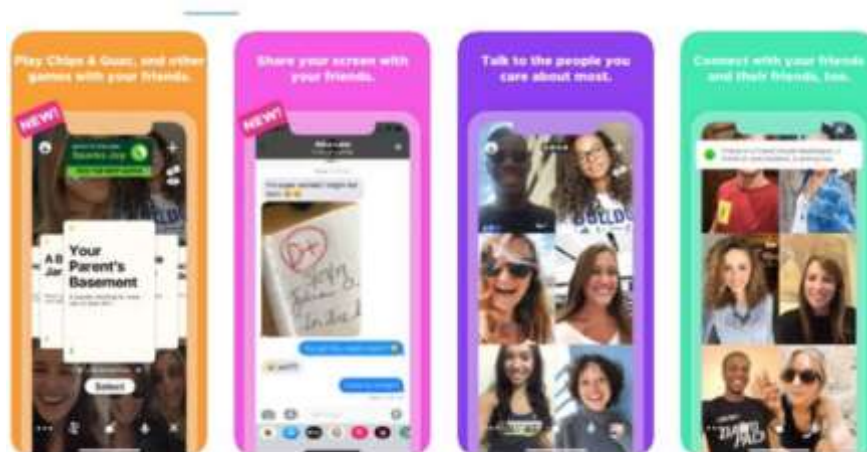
Play Chips & Guac, and other games with your friends.

NEW!

Your Parent's Basement

A B Jar

Select

Share your screen with your friends.

NEW!

Talk to the people you care about most.

Connect with your friends and their friends, too.